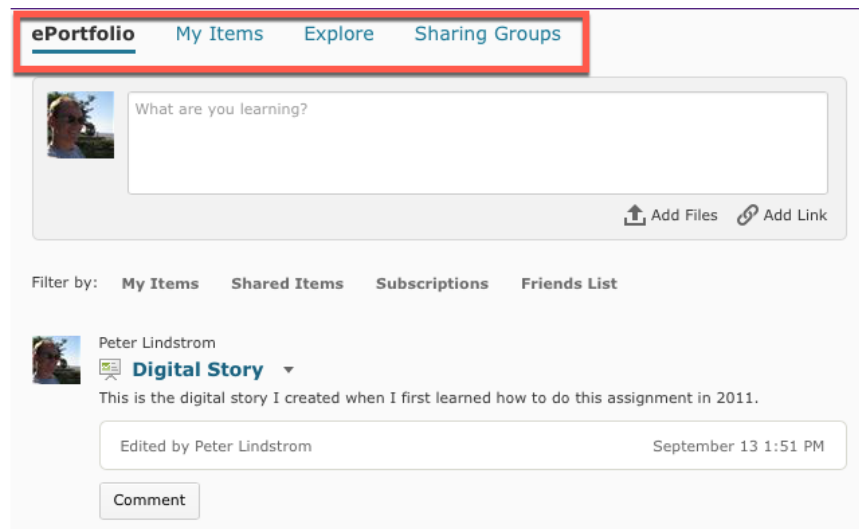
ePortfolio My Items Explore Sharing Groups

What are you learning?

Add Files Add Link

Filter by: My Items Shared Items Subscriptions Friends List

Peter Lindstrom

Digital Story

This is the digital story I created when I first learned how to do this assignment in 2011.

Edited by Peter Lindstrom September 13 1:51 PM

Comment